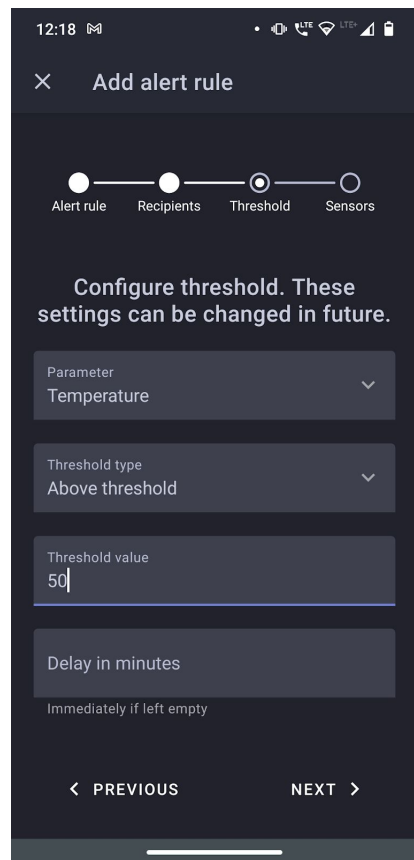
12:18 M

LTE LTE+

× Add alert rule

Alert rule Recipients Threshold Sensors

Configure threshold. These settings can be changed in future.

Parameter
Temperature

Threshold type
Above threshold

Threshold value
50

Delay in minutes

Immediately if left empty

< PREVIOUS

NEXT >